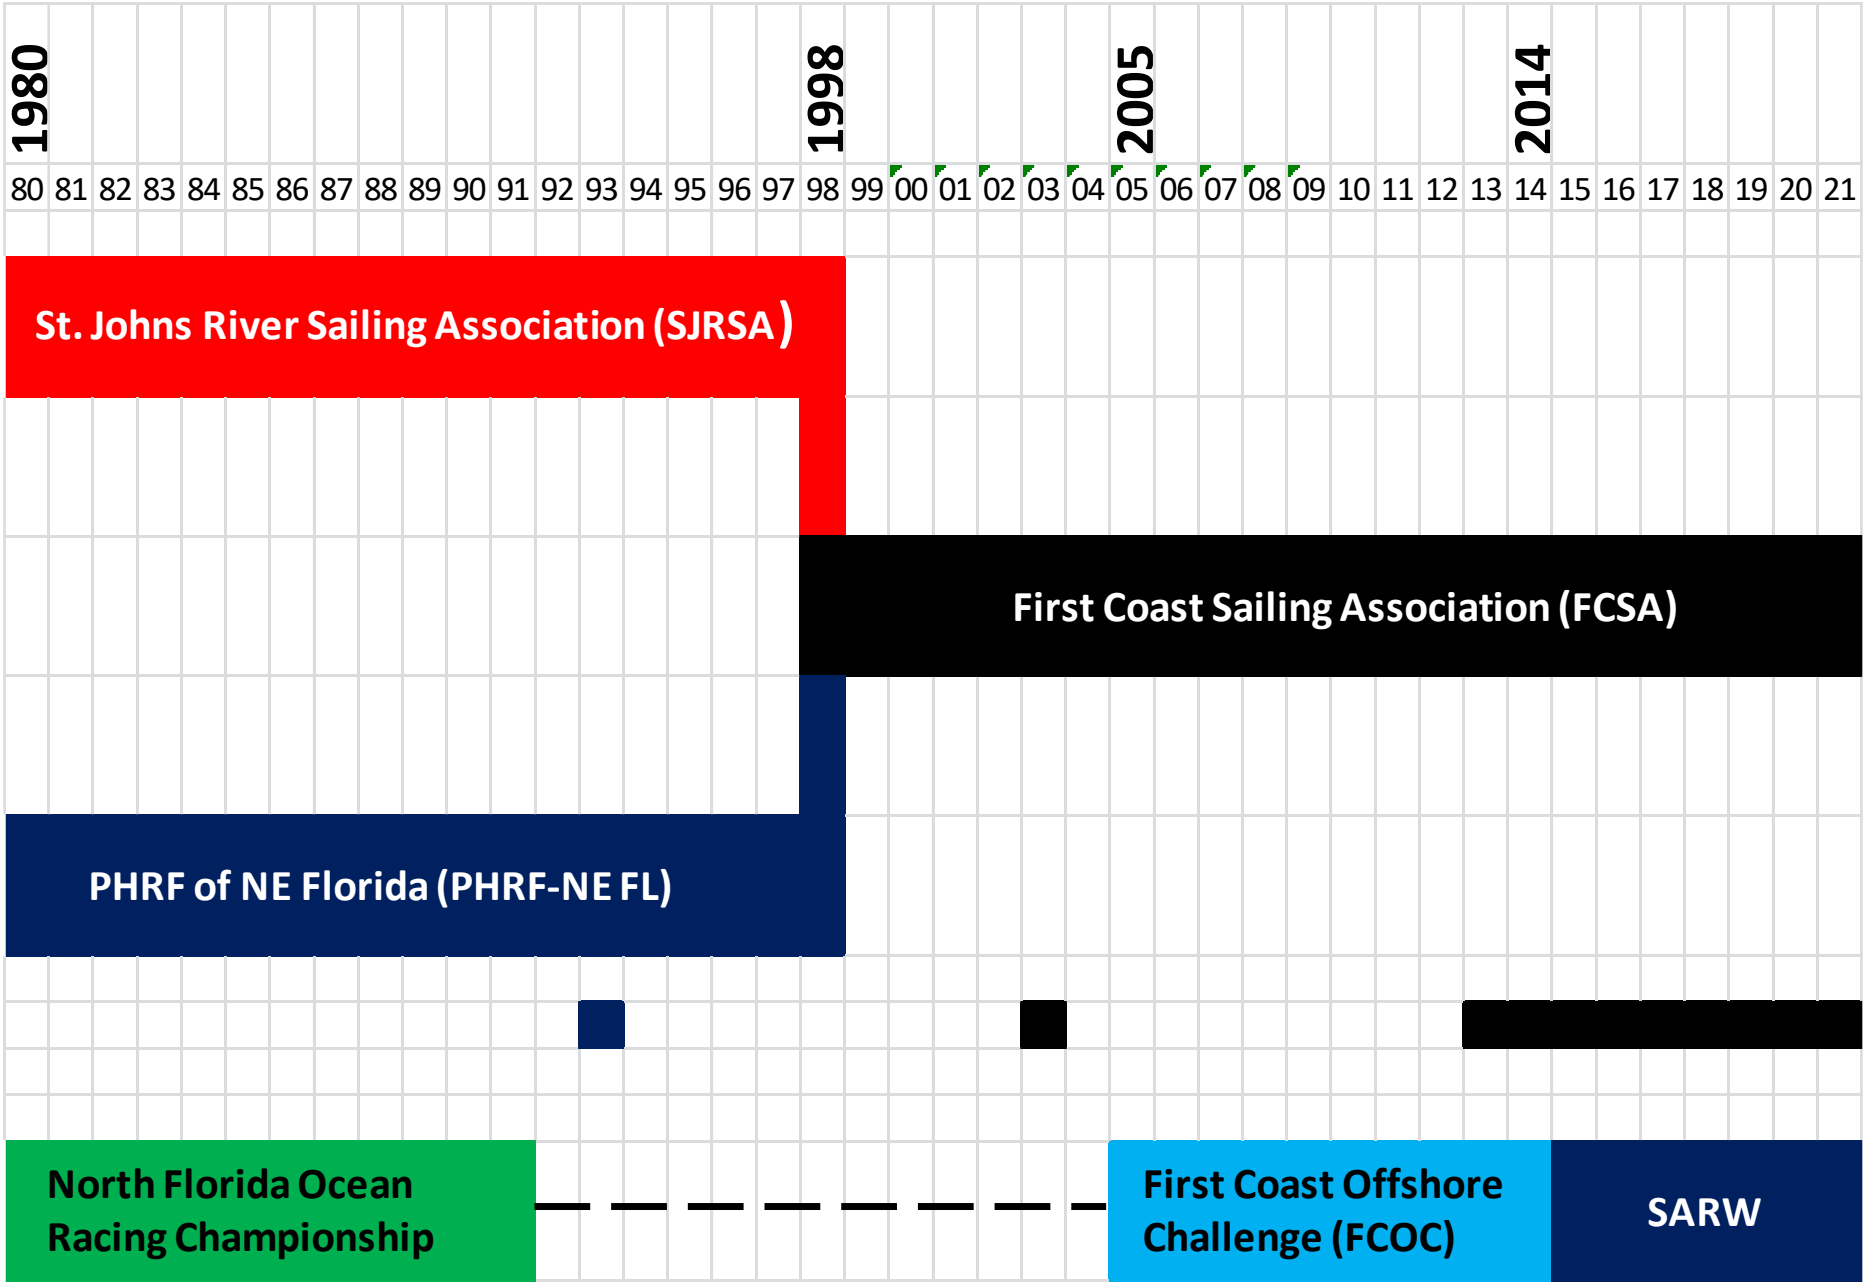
1980

1998

2005

2014

| 80 | 81 | 82 | 83 | 84 | 85 | 86 | 87 | 88 | 89 | 90 | 91 | 92 | 93 | 94 | 95 | 96 | 97 | 98 | 99 | 00 | 01 | 02 | 03 | 04 | 05 | 06 | 07 | 08 | 09 | 10 | 11 | 12 | 13 | 14 | 15 | 16 | 17 | 18 | 19 | 20 | 21 |
|---|---|---|---|---|---|---|---|---|---|---|---|---|---|---|---|---|---|---|---|---|---|---|---|---|---|---|---|---|---|---|---|---|---|---|---|---|---|---|---|---|---|

St. Johns River Sailing Association (SJRSA)

First Coast Sailing Association (FCSA)

PHRF of NE Florida (PHRF-NE FL)

North Florida Ocean Racing Championship

First Coast Offshore Challenge (FCOC)

SARW